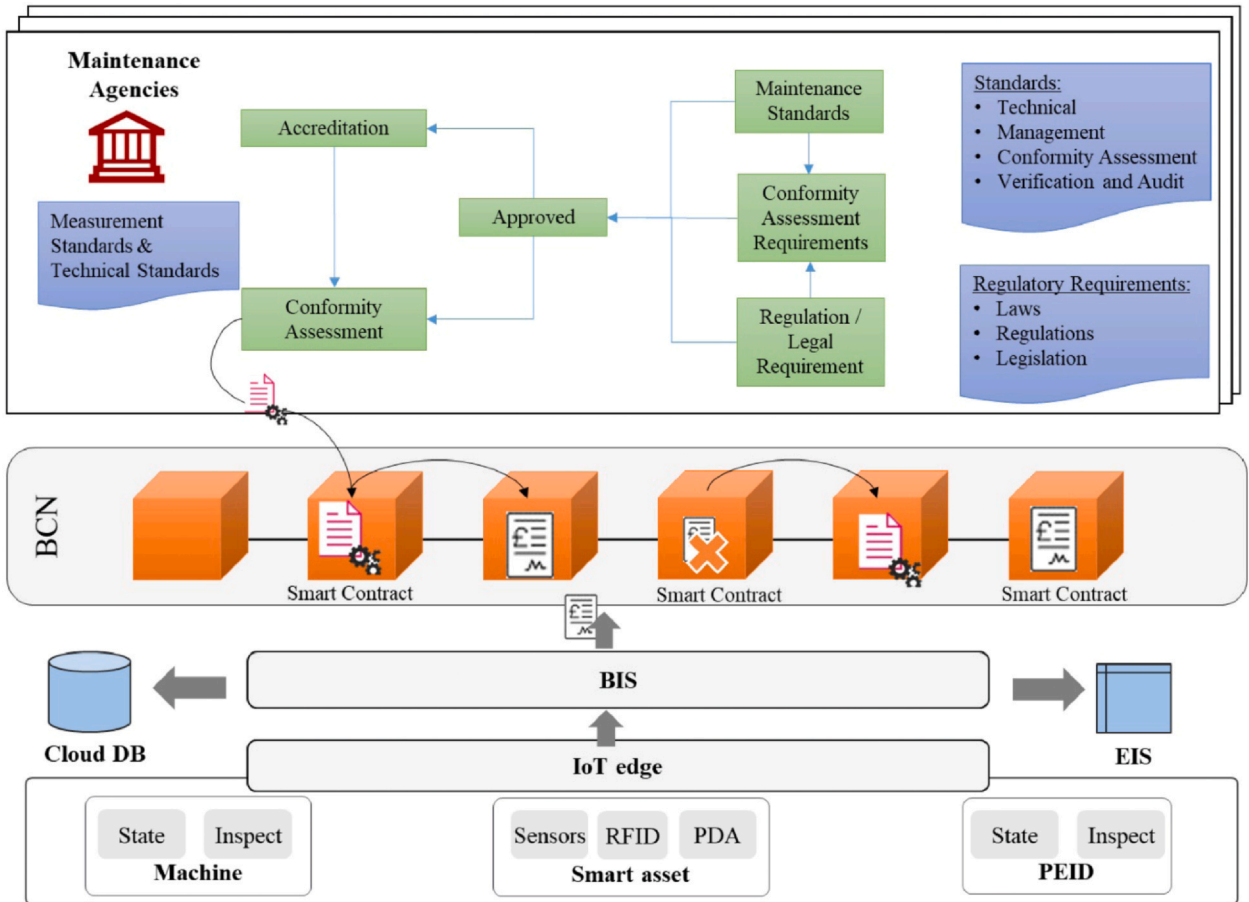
Maintenance Agencies

Measurement Standards & Technical Standards

Accreditation

Approved

Conformity Assessment

Maintenance Standards

Conformity Assessment Requirements

Regulation / Legal Requirement

Standards:
• Technical
• Management
• Conformity Assessment
• Verification and Audit

Regulatory Requirements:
• Laws
• Regulations
• Legislation

BCN

Smart Contract

Smart Contract

Smart Contract

Cloud DB

BIS

EIS

IoT edge

State

Inspect

Machine

Sensors

RFID

PDA

Smart asset

State

Inspect

PEID